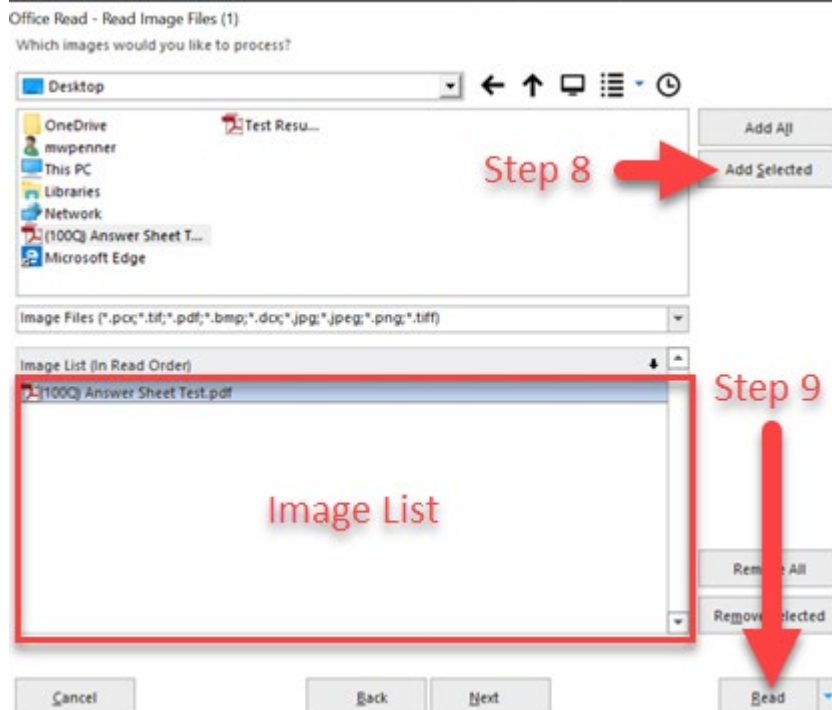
Office Read - Read Image Files (1)
Which images would you like to process?

Desktop

OneDrive
mwpenner
This PC
Libraries
Network
(100Q) Answer Sheet T...
Microsoft Edge
Test Resu...

Add All
Step 8
Add Selected

Image Files (*.pcx;*.tif;*.pdf;*.bmp;*.dcx;*.jpg;*.jpeg;*.png;*.tiff)

Image List (In Read Order)
(100Q) Answer Sheet Test.pdf

Step 9

Image List

Rem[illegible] All
Remove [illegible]elected

Cancel
Back
Next
Read